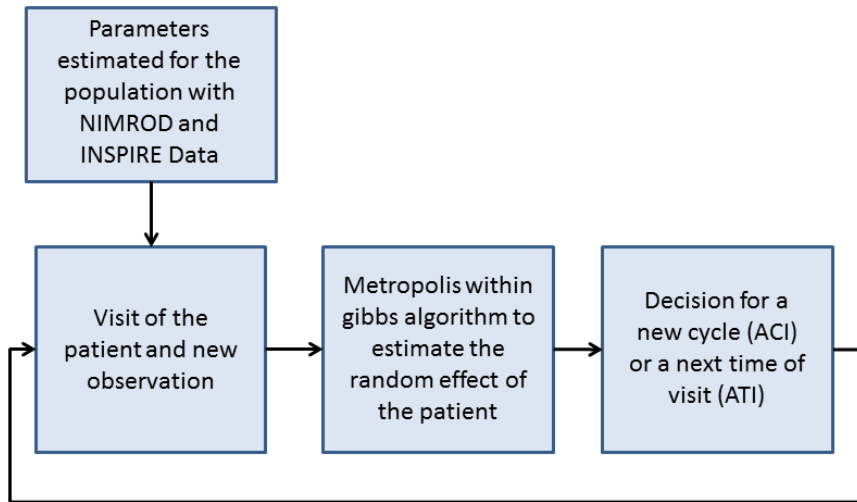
Parameters estimated for the population with NIMROD and INSPIRE Data

Visit of the patient and new observation

Metropolis within gibbs algorithm to estimate the random effect of the patient

Decision for a new cycle (ACI) or a next time of visit (ATI)